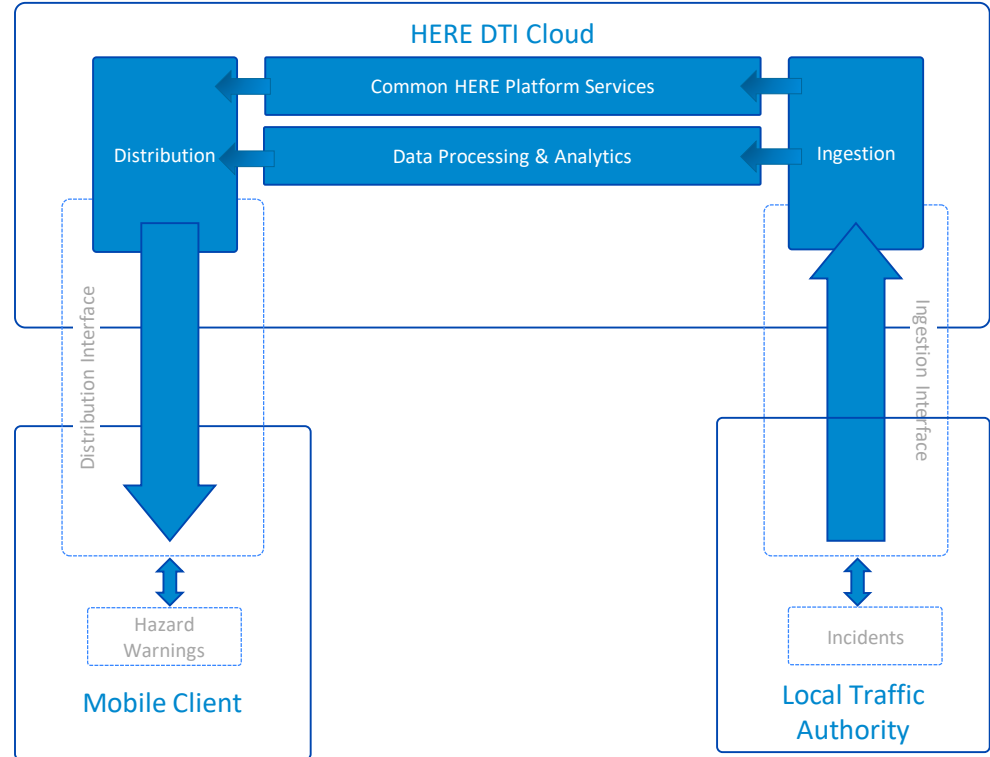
HERE DTI Cloud

Common HERE Platform Services

Distribution

Data Processing & Analytics

Ingestion

Distribution Interface

Ingestion Interface

Hazard Warnings

Mobile Client

Incidents

Local Traffic Authority